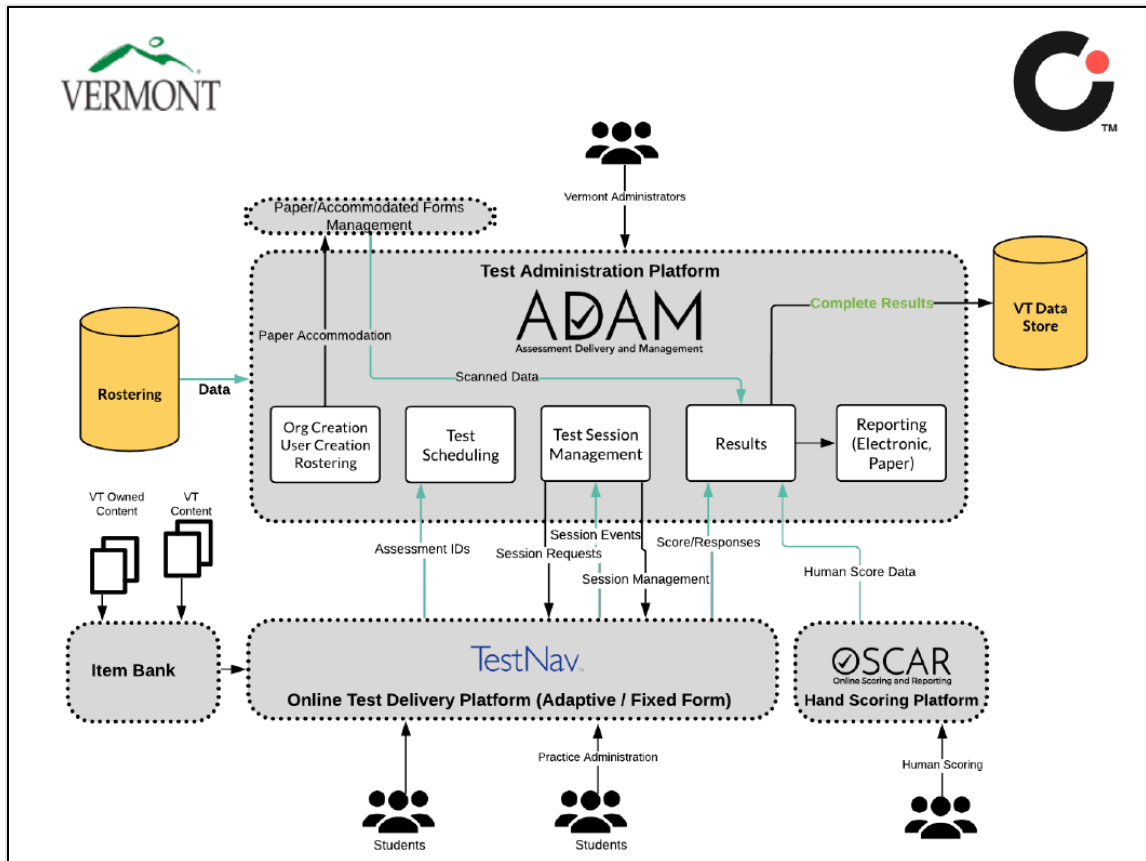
VERMONT

TM

Vermont Administrators

Paper/Accommodated Forms Management

Test Administration Platform

ADAM
Assessment Delivery and Management

Complete Results

VT Data Store

Paper Accommodation

Rostering

Data

Scanned Data

Org Creation User Creation Rostering

Test Scheduling

Test Session Management

Results

Reporting (Electronic, Paper)

VT Owned Content

VT Content

Assessment IDs

Session Events

Session Requests

Score/Responses

Session Management

Human Score Data

Item Bank

TestNav

Online Test Delivery Platform (Adaptive / Fixed Form)

OSCAR
Online Scoring and Reporting

Hand Scoring Platform

Practice Administration

Human Scoring

Students

Students